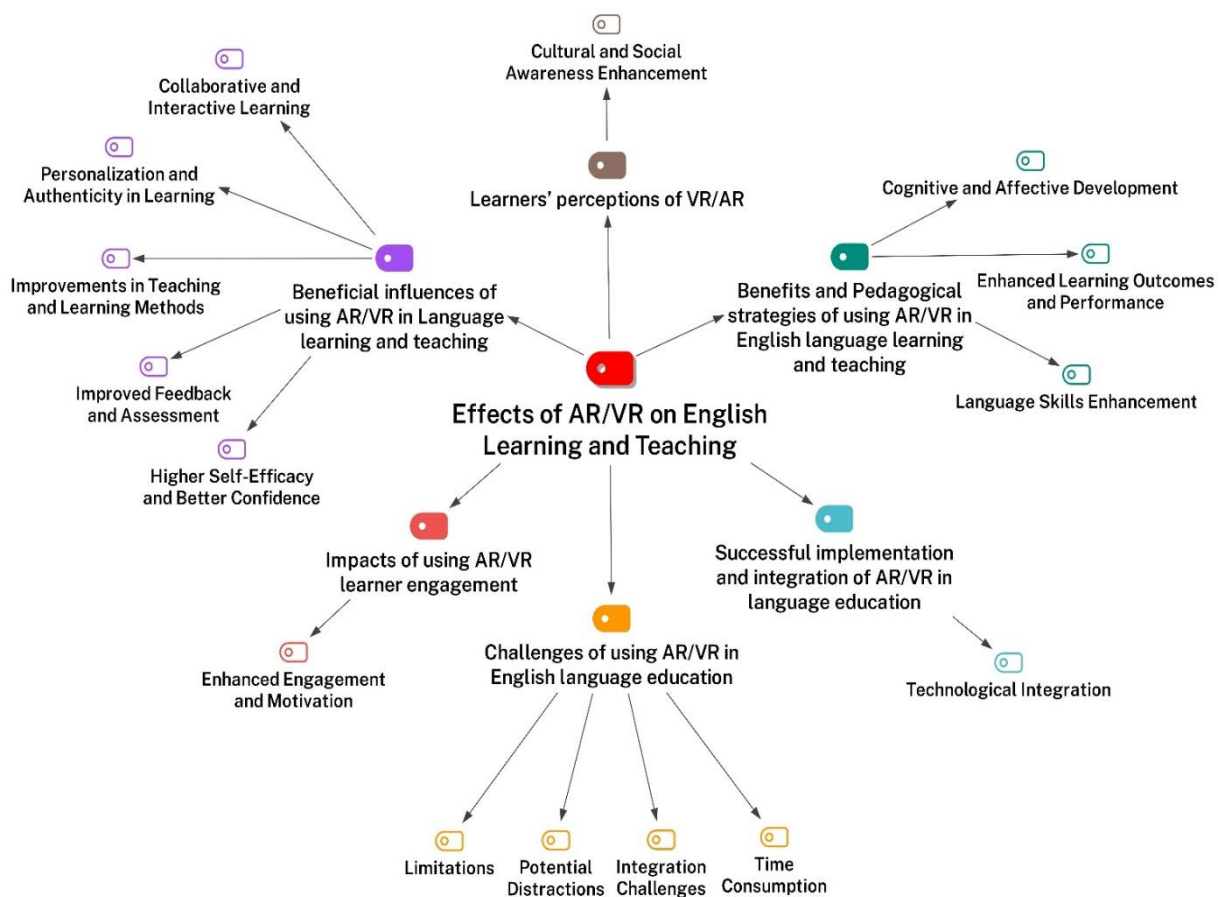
Effects of AR/VR on English Learning and Teaching

Learners' perceptions of VR/AR

Cultural and Social Awareness Enhancement

Beneficial influences of using AR/VR in Language learning and teaching

Collaborative and Interactive Learning

Personalization and Authenticity in Learning

Improvements in Teaching and Learning Methods

Improved Feedback and Assessment

Higher Self-Efficacy and Better Confidence

Benefits and Pedagogical strategies of using AR/VR in English language learning and teaching

Cognitive and Affective Development

Enhanced Learning Outcomes and Performance

Language Skills Enhancement

Impacts of using AR/VR learner engagement

Enhanced Engagement and Motivation

Challenges of using AR/VR in English language education

Limitations

Potential Distractions

Integration Challenges

Time Consumption

Successful implementation and integration of AR/VR in language education

Technological Integration